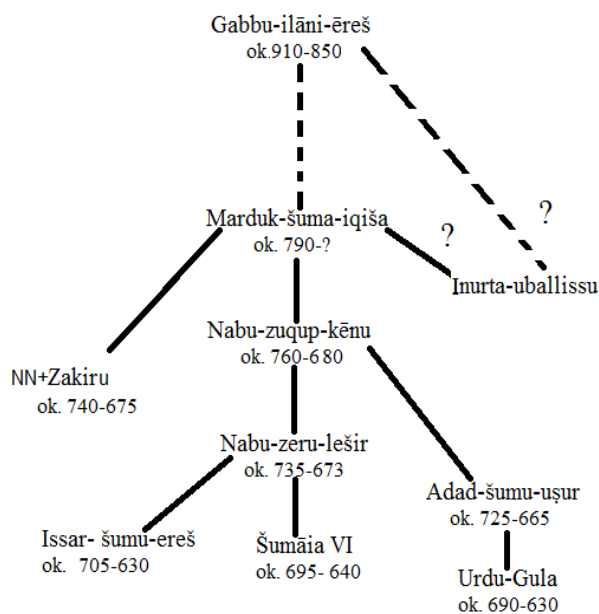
Gabbu-ilāni-ēreš
ok.910-850

Marduk-šuma-iqiša
ok. 790-?

?

?

Inurta-uballissu

Nabu-zuqup-kēnu
ok. 760-680

NN+Zakiru
ok. 740-675

Nabu-zeru-lešir
ok. 735-673

Adad-šumu-uṣur
ok. 725-665

Issar- šumu-ereš
ok. 705-630

Šumāia VI
ok. 695- 640

Urdu-Gula
ok. 690-630